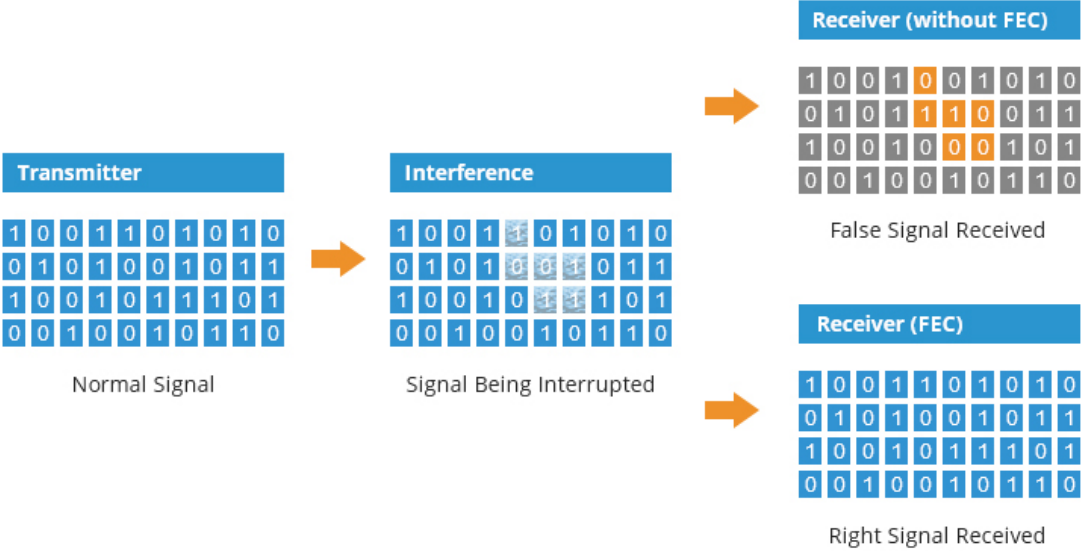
Receiver (without FEC)

| 1 | 0 | 0 | 1 | 0 | 0 | 1 | 0 | 1 | 0 |
|---|---|---|---|---|---|---|---|---|---|
| 0 | 1 | 0 | 1 | 1 | 1 | 0 | 0 | 1 | 1 |
| 1 | 0 | 0 | 1 | 0 | 0 | 0 | 1 | 0 | 1 |
| 0 | 0 | 1 | 0 | 0 | 1 | 0 | 1 | 1 | 0 |

False Signal Received

Transmitter

| 1 | 0 | 0 | 1 | 1 | 0 | 1 | 0 | 1 | 0 |
|---|---|---|---|---|---|---|---|---|---|
| 0 | 1 | 0 | 1 | 0 | 0 | 1 | 0 | 1 | 1 |
| 1 | 0 | 0 | 1 | 0 | 1 | 1 | 1 | 0 | 1 |
| 0 | 0 | 1 | 0 | 0 | 1 | 0 | 1 | 1 | 0 |

Normal Signal

Interference

| 1 | 0 | 0 | 1 | 1 | 0 | 1 | 0 | 1 | 0 |
|---|---|---|---|---|---|---|---|---|---|
| 0 | 1 | 0 | 1 | 0 | 0 | 1 | 0 | 1 | 1 |
| 1 | 0 | 0 | 1 | 0 | 1 | 1 | 1 | 0 | 1 |
| 0 | 0 | 1 | 0 | 0 | 1 | 0 | 1 | 1 | 0 |

Signal Being Interrupted

Receiver (FEC)

| 1 | 0 | 0 | 1 | 1 | 0 | 1 | 0 | 1 | 0 |
|---|---|---|---|---|---|---|---|---|---|
| 0 | 1 | 0 | 1 | 0 | 0 | 1 | 0 | 1 | 1 |
| 1 | 0 | 0 | 1 | 0 | 1 | 1 | 1 | 0 | 1 |
| 0 | 0 | 1 | 0 | 0 | 1 | 0 | 1 | 1 | 0 |

Right Signal Received